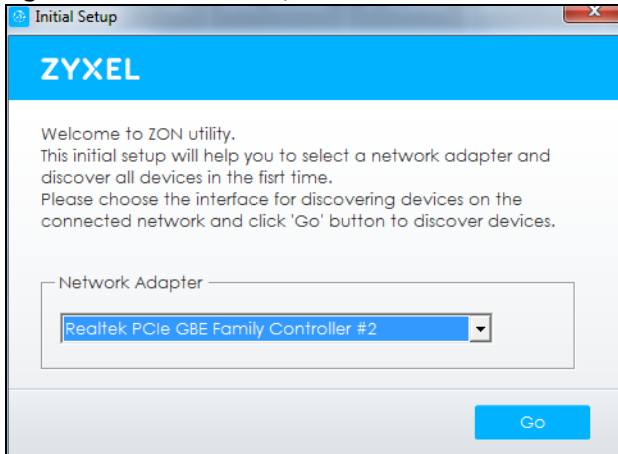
Initial Setup

ZYXEL

Welcome to ZON utility.
This initial setup will help you to select a network adapter and discover all devices in the fisrt time.
Please choose the interface for discovering devices on the connected network and click 'Go' button to discover devices.

Network Adapter

Realtek PCIe GBE Family Controller #2

Go